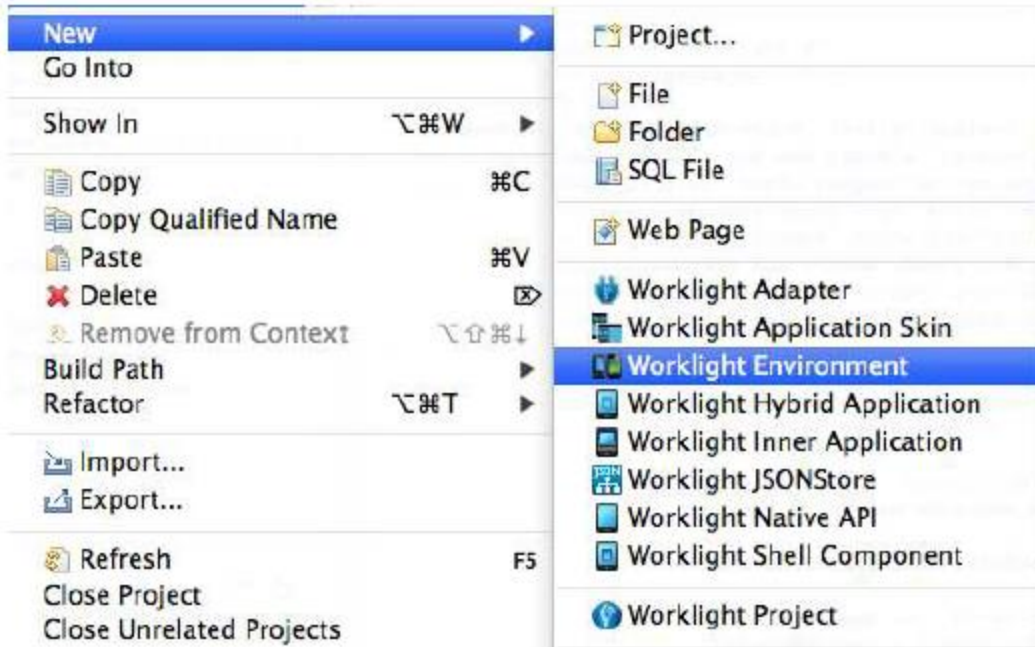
New
Go Into
Show In ⌥⌘W
Copy ⌘C
Copy Qualified Name
Paste ⌘V
Delete ⌦
Remove from Context ⌥⇧⌘↓
Build Path
Refactor ⌥⌘T
Import...
Export...
Refresh F5
Close Project
Close Unrelated Projects

Project...
File
Folder
SQL File
Web Page
Worklight Adapter
Worklight Application Skin
Worklight Environment
Worklight Hybrid Application
Worklight Inner Application
Worklight JSONStore
Worklight Native API
Worklight Shell Component
Worklight Project